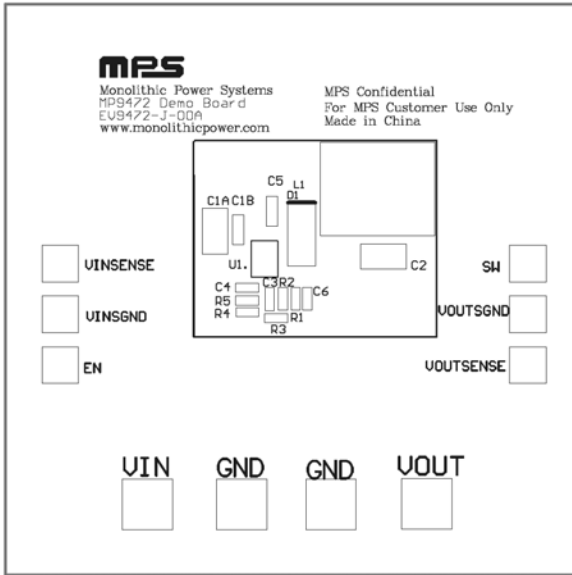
MPS
Monolithic Power Systems
MP9472 Demo Board
EV9472-J-00A
www.monolithicpower.com

MPS Confidential
For MPS Customer Use Only
Made in China

C5
L1
D1
C1A C1B
U1.
C2
C4
R5
R4
C3 R2
R1
C6
R3

VINSENSE
VINSGND
EN

SW
VOUTSGND
VOUTSENSE

VIN
GND
GND
VOUT